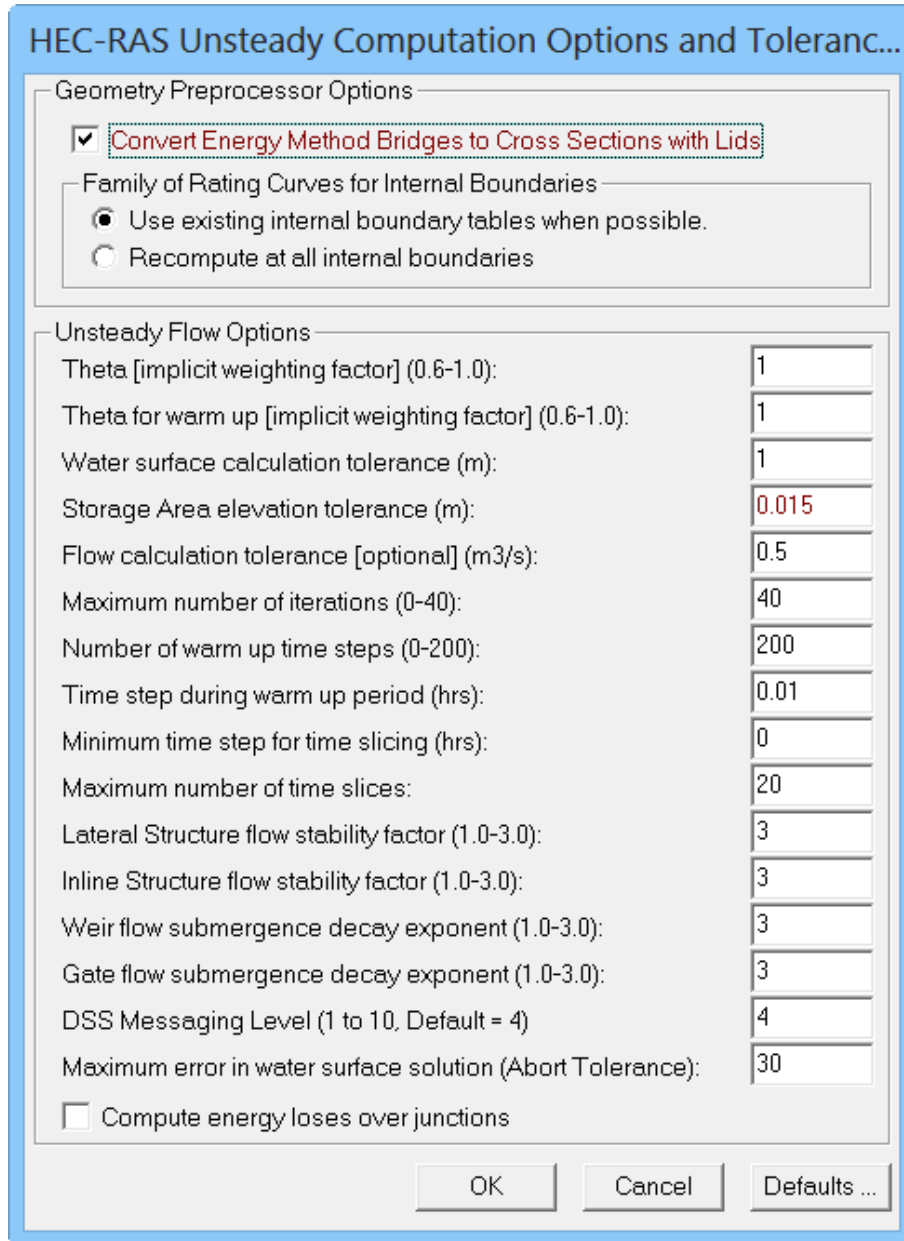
HEC-RAS Unsteady Computation Options and Toleranc...

Geometry Preprocessor Options

Convert Energy Method Bridges to Cross Sections with Lids

Family of Rating Curves for Internal Boundaries

Use existing internal boundary tables when possible.

Recompute at all internal boundaries

Unsteady Flow Options

| | |
|---|---|
| Theta [implicit weighting factor] (0.6-1.0): | 1 |
| Theta for warm up [implicit weighting factor] (0.6-1.0): | 1 |
| Water surface calculation tolerance (m): | 1 |
| Storage Area elevation tolerance (m): | 0.015 |
| Flow calculation tolerance [optional] (m3/s): | 0.5 |
| Maximum number of iterations (0-40): | 40 |
| Number of warm up time steps (0-200): | 200 |
| Time step during warm up period (hrs): | 0.01 |
| Minimum time step for time slicing (hrs): | 0 |
| Maximum number of time slices: | 20 |
| Lateral Structure flow stability factor (1.0-3.0): | 3 |
| Inline Structure flow stability factor (1.0-3.0): | 3 |
| Weir flow submergence decay exponent (1.0-3.0): | 3 |
| Gate flow submergence decay exponent (1.0-3.0): | 3 |
| DSS Messaging Level (1 to 10, Default = 4) | 4 |
| Maximum error in water surface solution (Abort Tolerance): | 30 |

Compute energy loses over junctions

OK Cancel Defaults ...